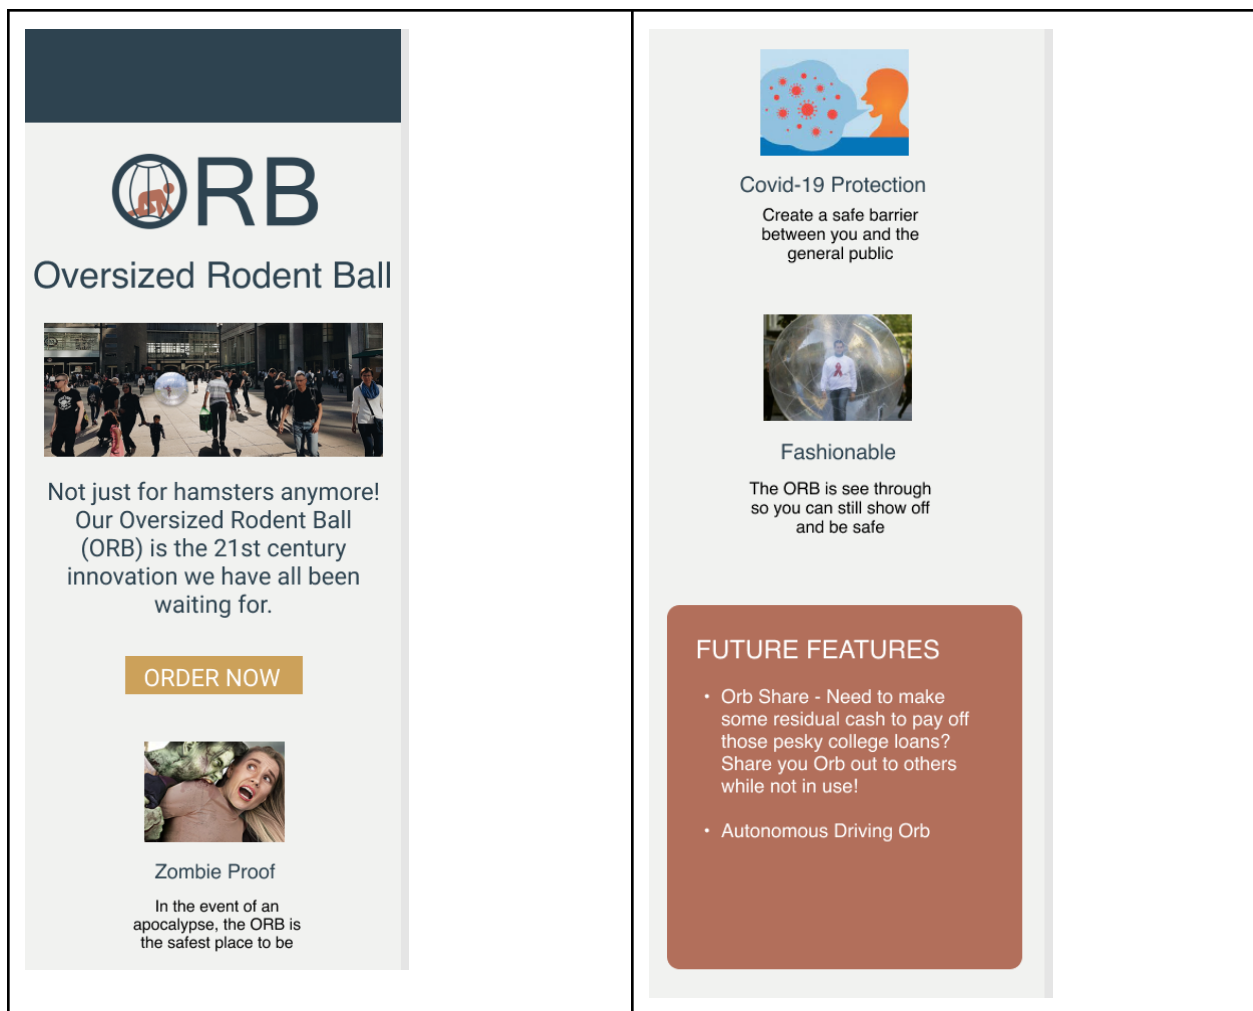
ORB

Oversized Rodent Ball

Not just for hamsters anymore! Our Oversized Rodent Ball (ORB) is the 21st century innovation we have all been waiting for.

ORDER NOW

Zombie Proof

In the event of an apocalypse, the ORB is the safest place to be

Covid-19 Protection

Create a safe barrier between you and the general public

Fashionable

The ORB is see through so you can still show off and be safe

FUTURE FEATURES

- Orb Share - Need to make some residual cash to pay off those pesky college loans? Share you Orb out to others while not in use!
- Autonomous Driving Orb